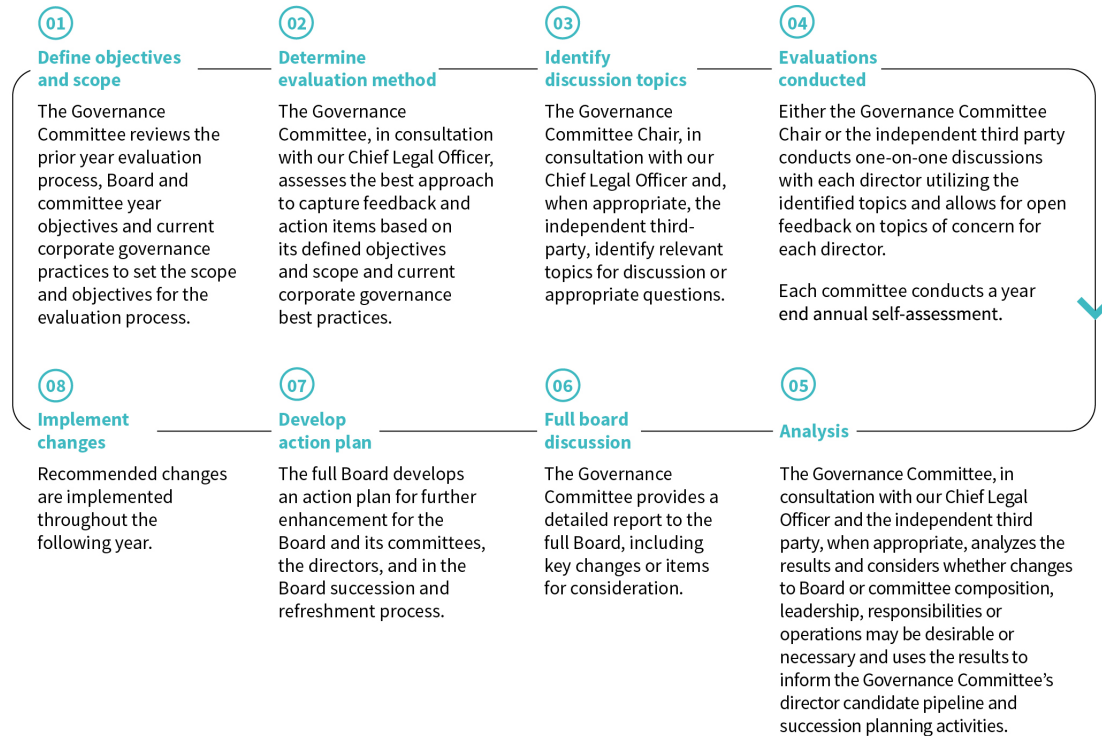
01
Define objectives and scope
The Governance Committee reviews the prior year evaluation process, Board and committee year objectives and current corporate governance practices to set the scope and objectives for the evaluation process.

02
Determine evaluation method
The Governance Committee, in consultation with our Chief Legal Officer, assesses the best approach to capture feedback and action items based on its defined objectives and scope and current corporate governance best practices.

03
Identify discussion topics
The Governance Committee Chair, in consultation with our Chief Legal Officer and, when appropriate, the independent third-party, identify relevant topics for discussion or appropriate questions.

04
Evaluations conducted
Either the Governance Committee Chair or the independent third party conducts one-on-one discussions with each director utilizing the identified topics and allows for open feedback on topics of concern for each director.

Each committee conducts a year end annual self-assessment.

05
Analysis
The Governance Committee, in consultation with our Chief Legal Officer and the independent third party, when appropriate, analyzes the results and considers whether changes to Board or committee composition, leadership, responsibilities or operations may be desirable or necessary and uses the results to inform the Governance Committee's director candidate pipeline and succession planning activities.

06
Full board discussion
The Governance Committee provides a detailed report to the full Board, including key changes or items for consideration.

07
Develop action plan
The full Board develops an action plan for further enhancement for the Board and its committees, the directors, and in the Board succession and refreshment process.

08
Implement changes
Recommended changes are implemented throughout the following year.